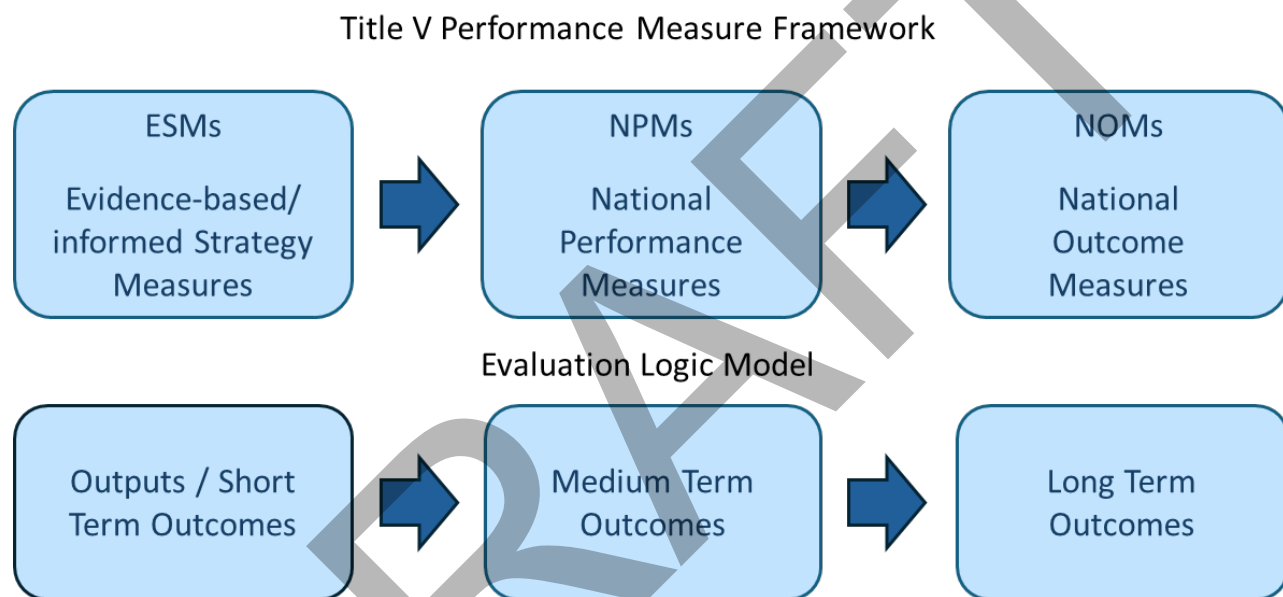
Title V Performance Measure Framework

ESMs

Evidence-based/ informed Strategy Measures

NPMs

National Performance Measures

NOMs

National Outcome Measures

Evaluation Logic Model

Outputs / Short Term Outcomes

Medium Term Outcomes

Long Term Outcomes

DRAFT